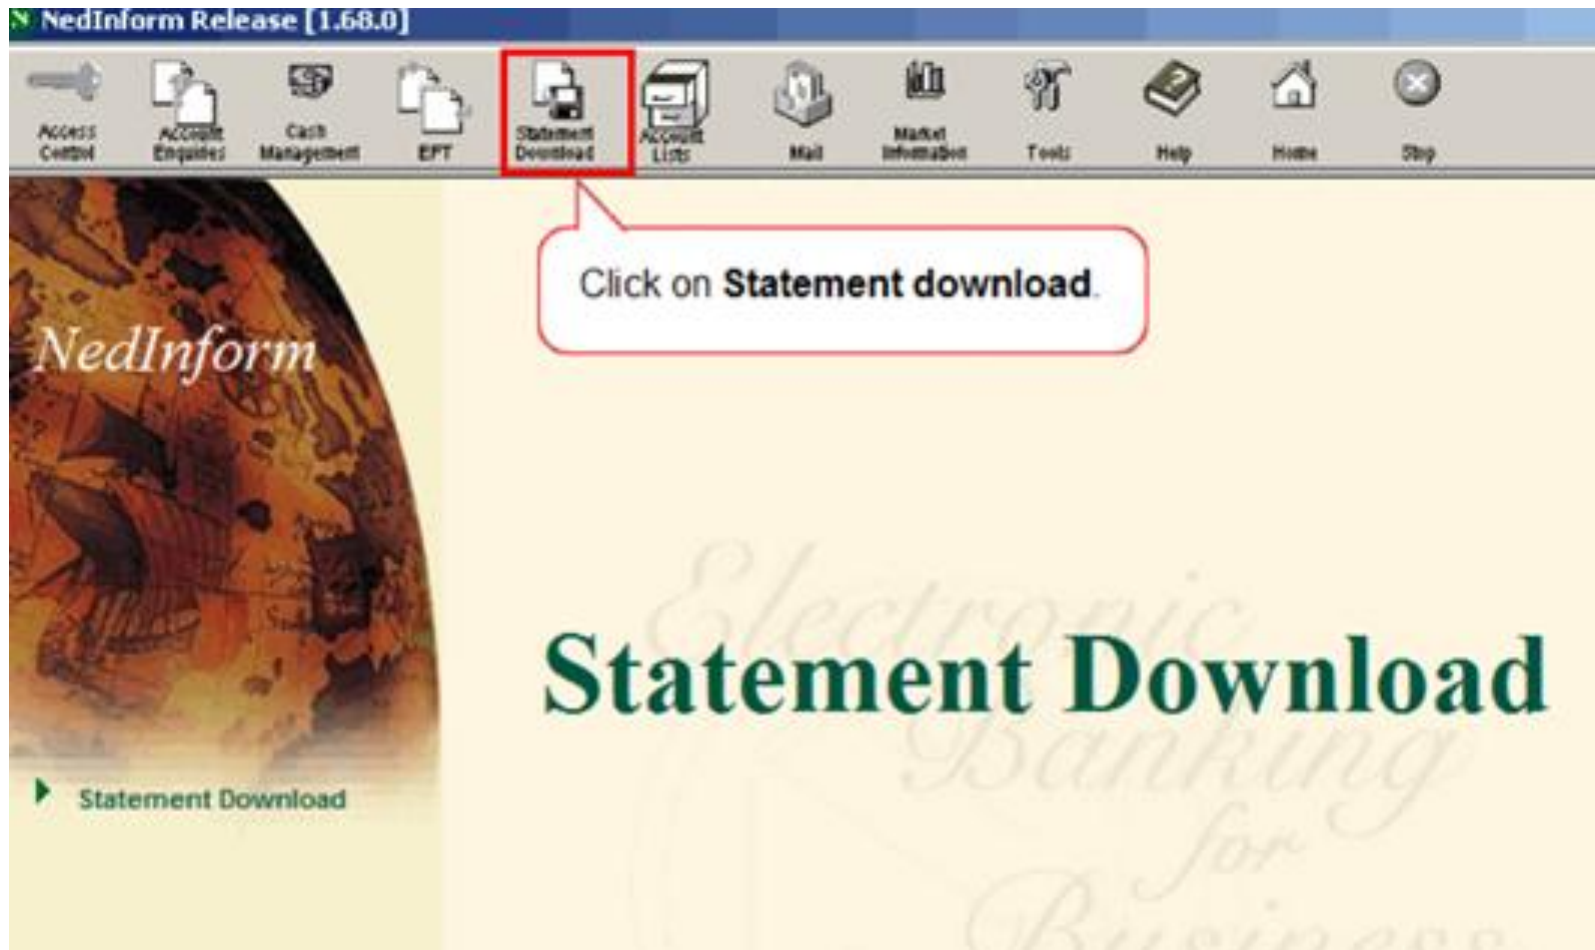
NedInform Release [1.68.0]

Access Control
Account Enquiries
Cash Management
EFT
Statement Download
Account Lists
Mail
Market Information
Tools
Help
Home
Stop

Click on **Statement download**.

NedInform

Statement Download

Electronic Banking for Business

Statement Download